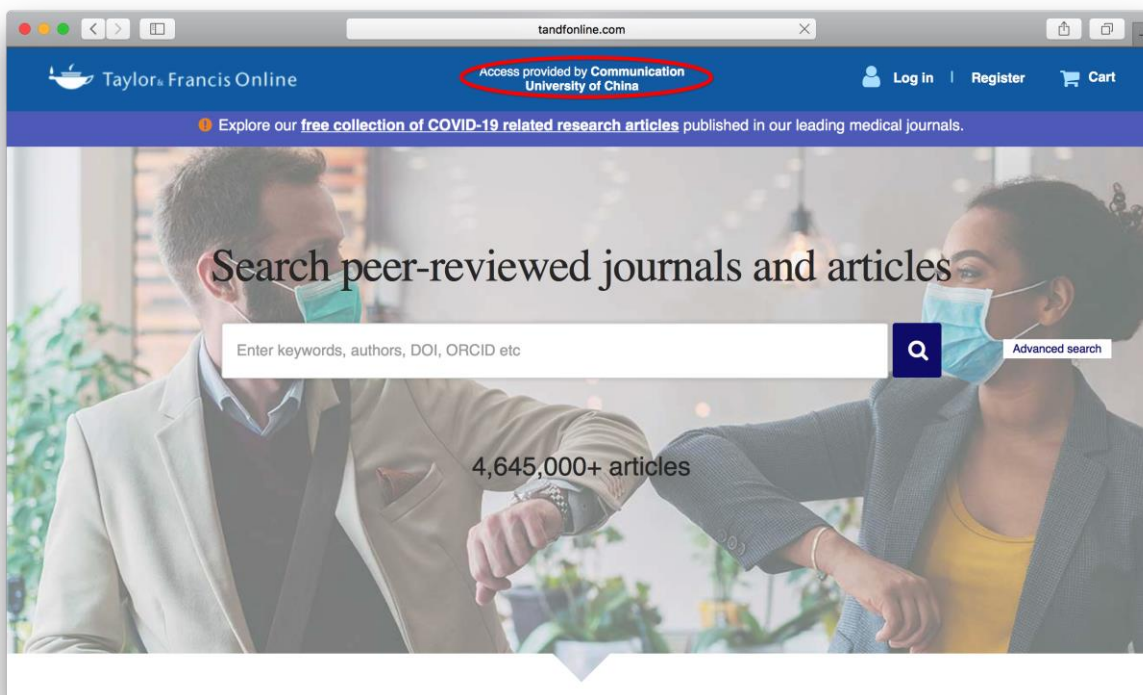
tandfonline.com

Taylor & Francis Online

Access provided by Communication University of China

Log in | Register

Cart

Explore our free collection of COVID-19 related research articles published in our leading medical journals.

Search peer-reviewed journals and articles

Enter keywords, authors, DOI, ORCID etc

Advanced search

4,645,000+ articles